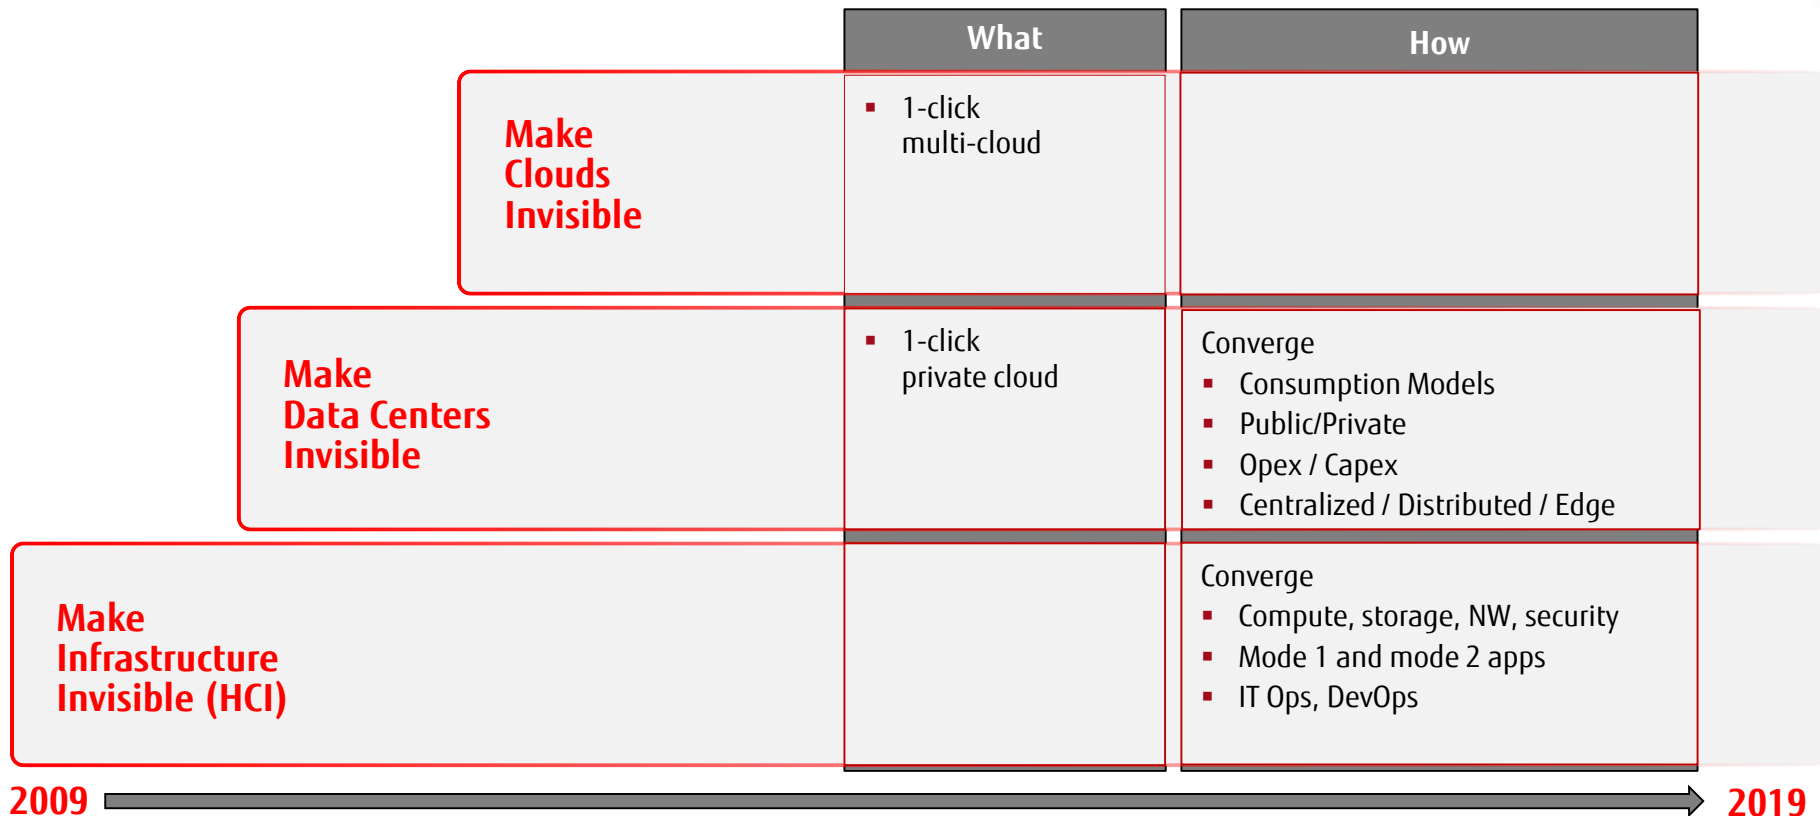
What

How

Make Clouds Invisible

- 1-click multi-cloud

Make Data Centers Invisible

- 1-click private cloud

Converge
- Consumption Models
- Public/Private
- Opex / Capex
- Centralized / Distributed / Edge

Make Infrastructure Invisible (HCI)

Converge
- Compute, storage, NW, security
- Mode 1 and mode 2 apps
- IT Ops, DevOps

2009

2019